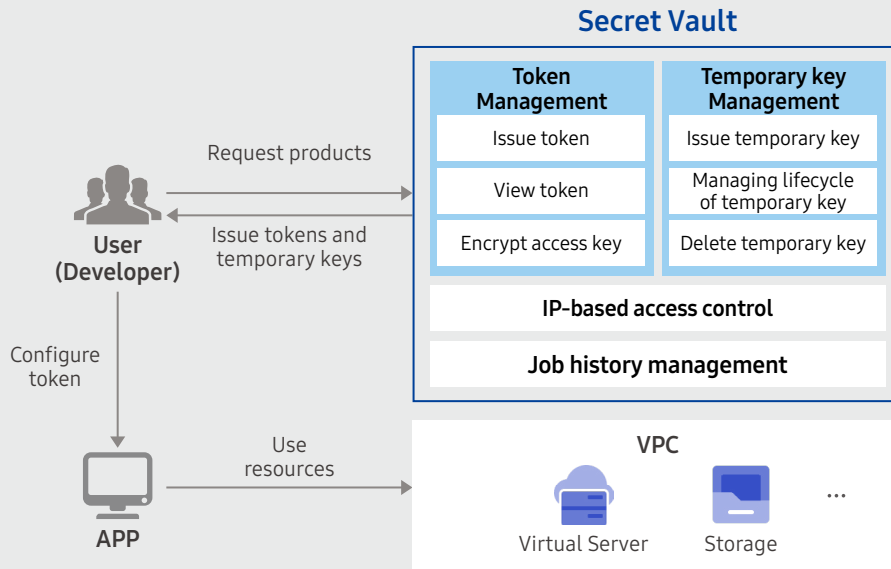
Secret Vault

Token Management

Issue token

View token

Encrypt access key

Temporary key Management

Issue temporary key

Managing lifecycle of temporary key

Delete temporary key

IP-based access control

Job history management

Request products

Issue tokens and temporary keys

User (Developer)

Configure token

APP

Use resources

VPC

Virtual Server

Storage

...